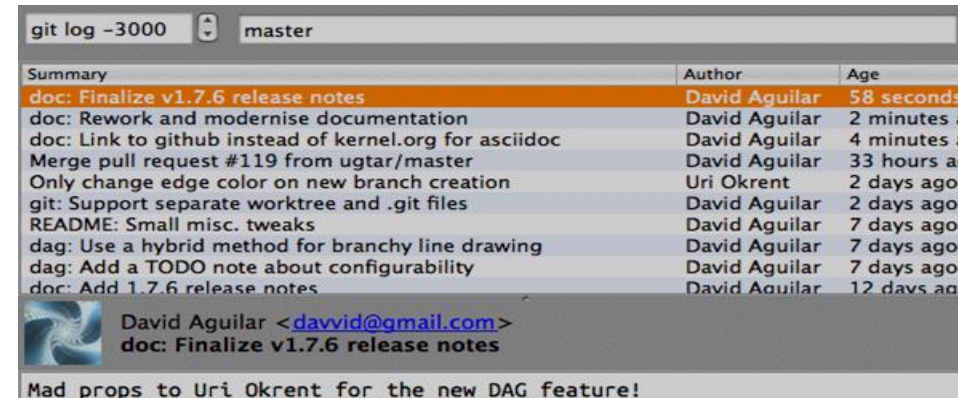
git log -3000

master

| Summary | Author | Age |
|---|---|---|
| doc: Finalize v1.7.6 release notes | David Aguilar | 58 seconds |
| doc: Rework and modernise documentation | David Aguilar | 2 minutes a |
| doc: Link to github instead of kernel.org for asciidoc | David Aguilar | 4 minutes a |
| Merge pull request #119 from ugtar/master | David Aguilar | 33 hours a |
| Only change edge color on new branch creation | Uri Okrent | 2 days ago |
| git: Support separate worktree and .git files | David Aguilar | 2 days ago |
| README: Small misc. tweaks | David Aguilar | 7 days ago |
| dag: Use a hybrid method for branchy line drawing | David Aguilar | 7 days ago |
| dag: Add a TODO note about configurability | David Aguilar | 7 days ago |
| doc: Add 1.7.6 release notes | David Aguilar | 12 days ag |

David Aguilar <davvid@gmail.com>
doc: Finalize v1.7.6 release notes

Mad props to Uri Okrent for the new DAG feature!